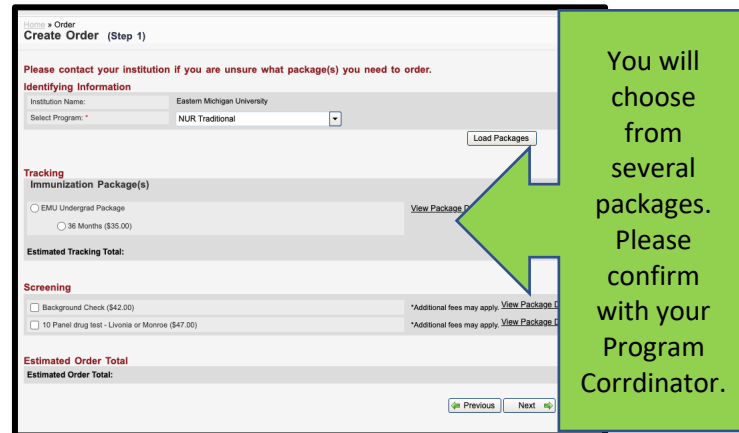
Home » Order
Create Order (Step 1)

Please contact your institution if you are unsure what package(s) you need to order.

Identifying Information

Institution Name: Eastern Michigan University

Select Program: * NUR Traditional

Load Packages

Tracking

Immunization Package(s)

EMU Undergrad Package

View Package D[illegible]

36 Months ($35.00)

Estimated Tracking Total:

Screening

Background Check ($42.00)

*Additional fees may apply. View Package D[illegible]

10 Panel drug test - Livonia or Monroe ($47.00)

*Additional fees may apply. View Package D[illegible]

Estimated Order Total

Estimated Order Total:

Previous Next

You will choose from several packages. Please confirm with your Program Corrdinator.